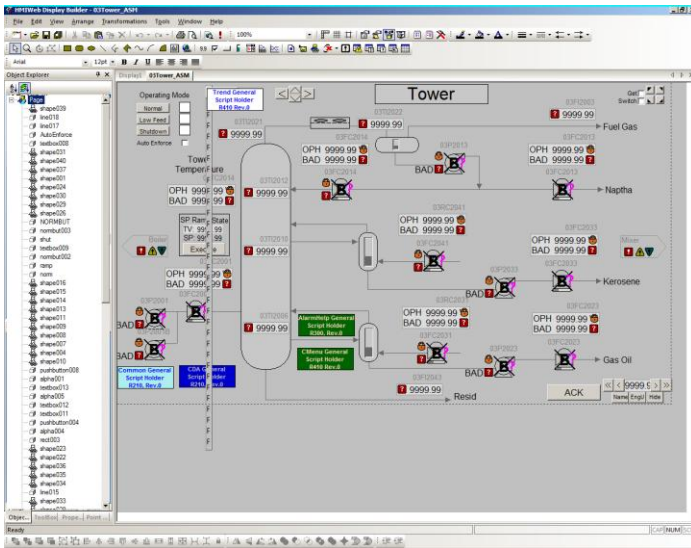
HMIWeb Display Builder - 03Tower_ASM

File Edit View Arrange Transformations Tools Window Help

100%

Arial 12pt B I U

Object Explorer

Page
shape039
line018
line017
AutoEnforce
textbox008
shape031
shape040
shape037
shape001
shape024
shape030
shape029
shape026
NORMBUT
normbut003
shut
textbox009
normbut002
ramp
norm
shape016
shape015
shape014
shape013
shape011
shape009
shape008
shape007
shape004
shape010
pushbutton008
alpha001
textbox013
alpha005
textbox012
textbox011
pushbutton004
alpha004
rect003
shape023
shape022
shape036
shape035
shape034
line015
shape033

Objec... TextBox Prope... Point...

Display1 03Tower_ASM

Operating Mode
Normal
Low Feed
Shutdown
Auto Enforce

Trend General Script Holder R410 Rev.0

Tower

Tower Temperature

03TI2021
9999.99

03TI2022
9999.99

03FI2063

Gen Switch

Fuel Gas

03FC2014
OPH 9999.99
BAD 9999.99

03TI2012
9999.99

03FC2013
OPH 9999.99
BAD 9999.99

03TI2013
BAD

03FC2014
BAD

Naptha

SP Ramp State
TV 9999
SP 9999
Execute

03TI2010
9999.99

03RC2041
OPH 9999.99
BAD 9999.99

03FC2033
OPH 9999.99
BAD 9999.99

Mixer

03FC2041

03FC2033

Kerosene

03FC2031
OPH 9999.99
BAD 9999.99

03FC2001

03FC2023
OPH 9999.99
BAD 9999.99

03PI2001
BAD

03TI2006
9999.99

AlarmHelp General Script Holder R300. Rev.0

03RC2021
OPH 9999.99
BAD 9999.99

03FC2023

CMenu General Script Holder R410 Rev.0

03TI2021

03FC2023

Gas Oil

Common General Script Holder R210. Rev.0

CDA General Script Holder R210. Rev.0

9999.99

Resid

ACK

9999.9

Name EngU Hide

Ready

CAP NUM SCRL